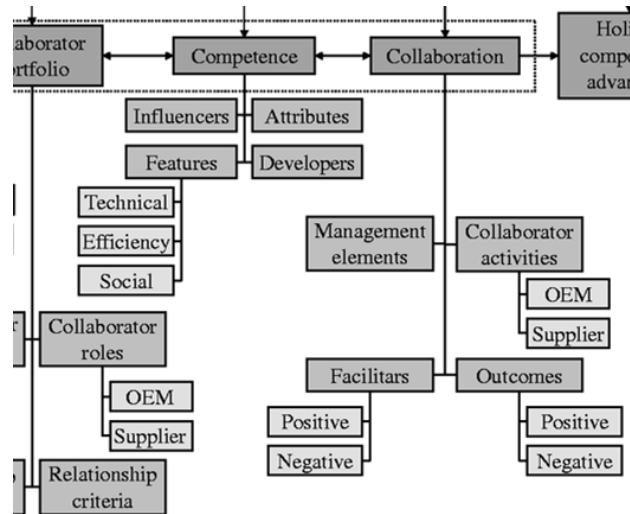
llaborator
rtfolio

Competence

Collaboration

Holi
compe
advan

Influencers
Attributes
Features
Developers
Technical
Efficiency
Social

Management elements
Collaborator activities
OEM
Supplier

r
Collaborator roles
OEM
Supplier

Facilitars
Outcomes
Positive
Negative
Positive
Negative

Relationship criteria